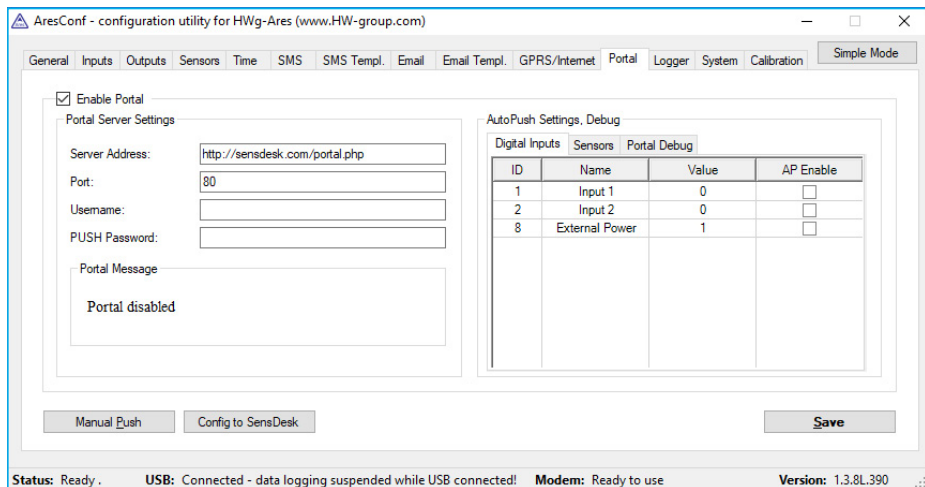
AresConf - configuration utility for HWg-Ares (www.HW-group.com)

General | Inputs | Outputs | Sensors | Time | SMS | SMS Templ. | Email | Email Templ. | GPRS/Internet | Portal | Logger | System | Calibration

Simple Mode

Enable Portal

Portal Server Settings

Server Address: http://sensdesk.com/portal.php

Port: 80

Username:

PUSH Password:

Portal Message

Portal disabled

AutoPush Settings, Debug

Digital Inputs | Sensors | Portal Debug

| ID | Name | Value | AP Enable |
|---|---|---|---|
| 1 | Input 1 | 0 | |
| 2 | Input 2 | 0 | |
| 8 | External Power | 1 | |

Manual Push

Config to SensDesk

Save

Status: Ready . USB: Connected - data logging suspended while USB connected! Modem: Ready to use Version: 1.3.8L.390